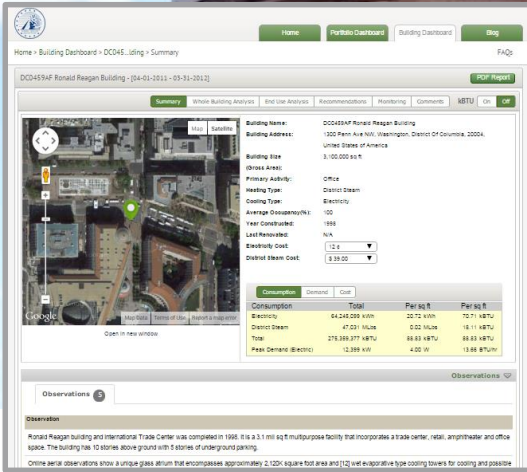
Home | Portfolio Dashboard | Building Dashboard | Blog

Home » Building Dashboard » DC045...lding » Summary

FAQs

DC0459AF Ronald Reagan Building - [04-01-2011 - 03-31-2012]

PDF Report

Summary | Whole Building Analysis | End Use Analysis | Recommendations | Monitoring | Comments | kBTU | On | Off

Map | Satellite

Google

Map Data | Terms of Use | Report a map error

Open in new window

Building Name: DC0459AF Ronald Reagan Building

Building Address: 1300 Penn Ave NW, Washington, District Of Columbia, 20004, United States of America

Building Size (Gross Area): 3,100,000 sq ft

Primary Activity: Office

Heating Type: District Steam

Cooling Type: Electricity

Average Occupancy(%): 100

Year Constructed: 1998

Last Renovated: N/A

Electricity Cost: 12 ¢

District Steam Cost: $ 39.00

Consumption | Demand | Cost

| Consumption | Total | Per sq ft | Per sq ft |
|---|---|---|---|
| Electricity | 64,248,090 kWh | 20.72 kWh | 70.71 kBTU |
| District Steam | 47,031 Mlbs | 0.02 Mlbs | 18.11 kBTU |
| Total | 275,355,377 kBTU | 88.83 kBTU | 88.83 kBTU |
| Peak Demand (Electric) | 12,399 kW | 4.00 W | 13.66 BTU/hr |

Observations

Observations 5

Observation

Ronald Reagan building and International Trade Center was completed in 1998. It is a 3.1 mil sq ft multipurpose facility that incorporates a trade center, retail, amphitheater and office space. The building has 10 stories above ground with 5 stories of underground parking.

Online aerial observations show a unique glass atrium that encompasses approximately 2,120K square foot area and [12] wet evaporative type cooling towers for cooling and possible